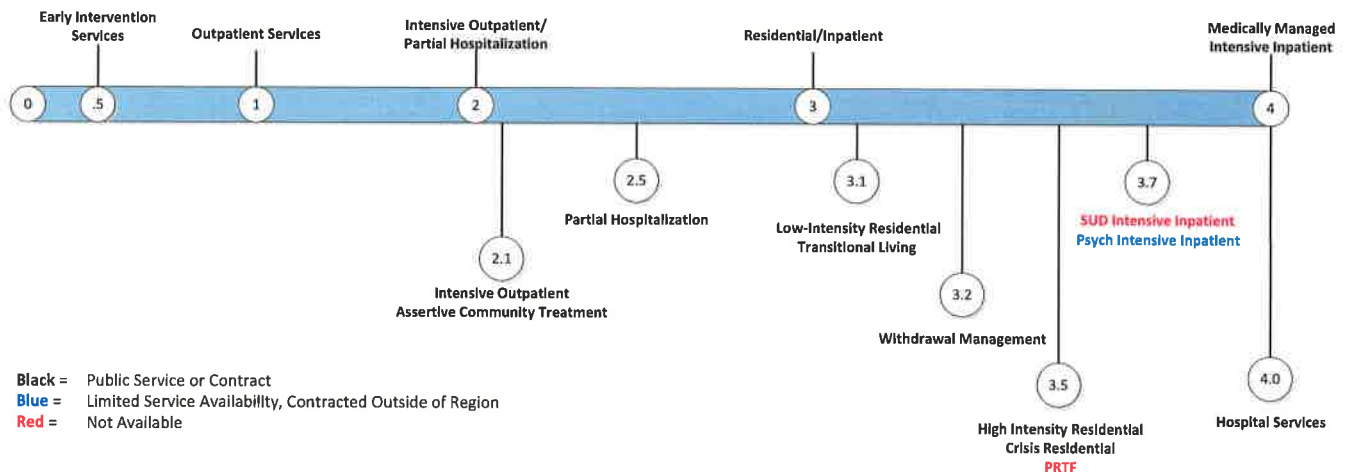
Early Intervention Services

Outpatient Services

Intensive Outpatient/ Partial Hospitalization

Residential/Inpatient

Medically Managed Intensive Inpatient

0

.5

1

2

3

4

2.5

Partial Hospitalization

3.1

Low-Intensity Residential Transitional Living

3.7

SUD Intensive Inpatient

Psych Intensive Inpatient

2.1

Intensive Outpatient Assertive Community Treatment

3.2

Withdrawal Management

3.5

High Intensity Residential Crisis Residential

PRTF

4.0

Hospital Services

Black = Public Service or Contract

Blue = Limited Service Availability, Contracted Outside of Region

Red = Not Available